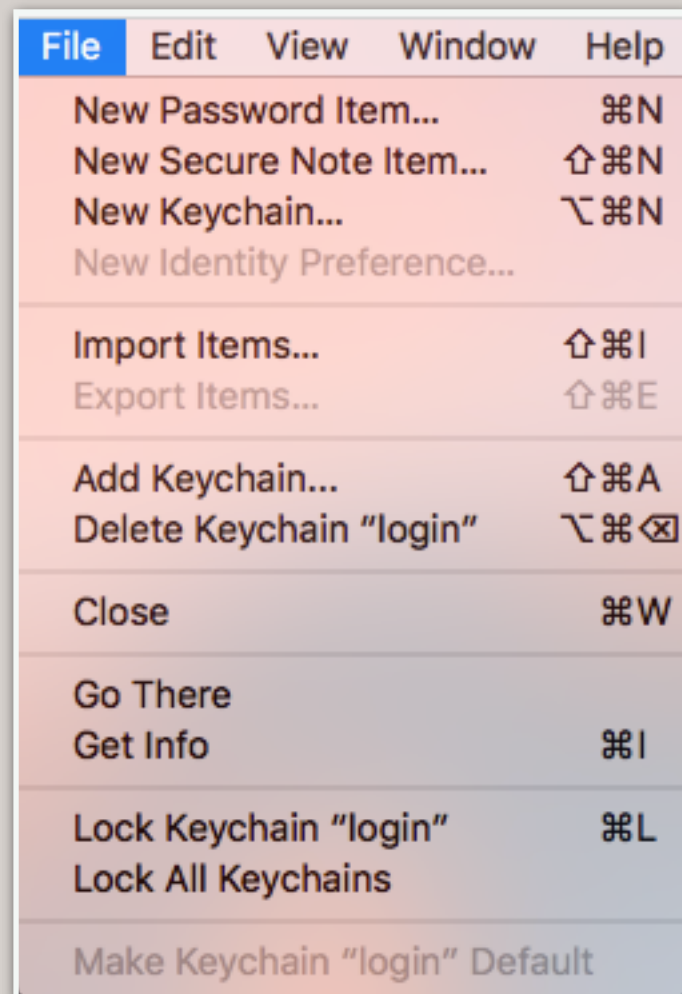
File Edit View Window Help

New Password Item... ⌘N
New Secure Note Item... ⇧⌘N
New Keychain... ⌥⌘N
New Identity Preference...

Import Items... ⇧⌘I
Export Items... ⇧⌘E

Add Keychain... ⇧⌘A
Delete Keychain "login" ⌥⌘⌫

Close ⌘W

Go There
Get Info ⌘I

Lock Keychain "login" ⌘L
Lock All Keychains

Make Keychain "login" Default